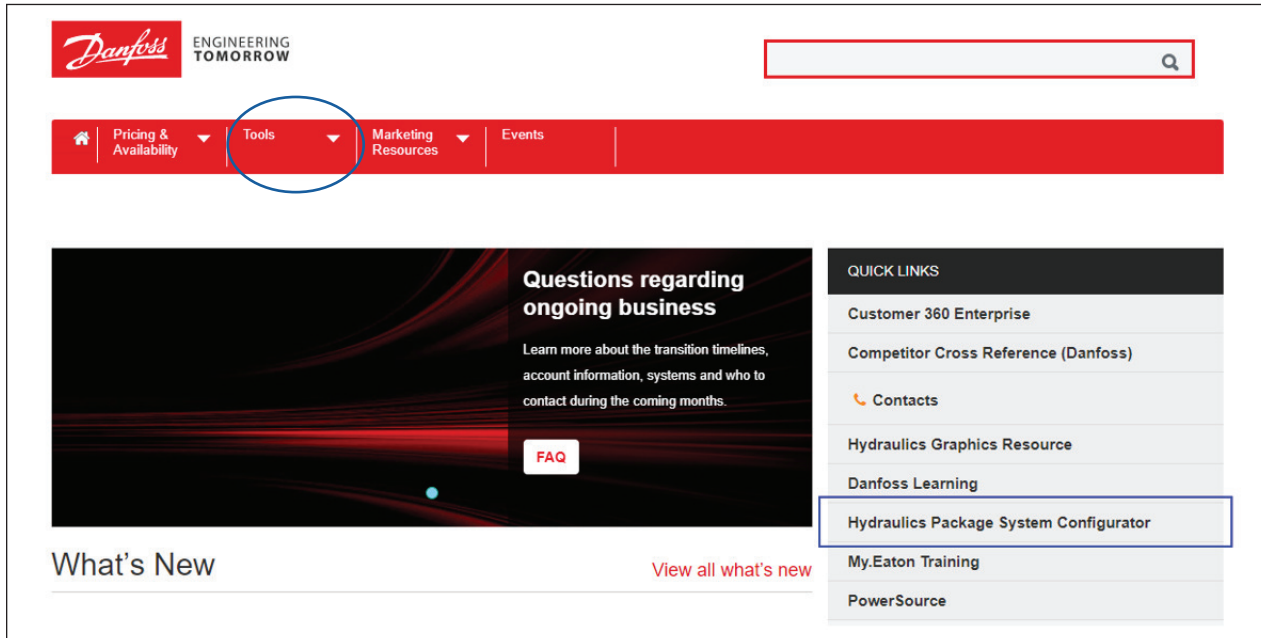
Danfoss ENGINEERING TOMORROW

Pricing & Availability
Tools
Marketing Resources
Events

Questions regarding ongoing business

Learn more about the transition timelines, account information, systems and who to contact during the coming months.

FAQ

QUICK LINKS
Customer 360 Enterprise
Competitor Cross Reference (Danfoss)
Contacts
Hydraulics Graphics Resource
Danfoss Learning
Hydraulics Package System Configurator
My.Eaton Training
PowerSource

What's New
View all what's new